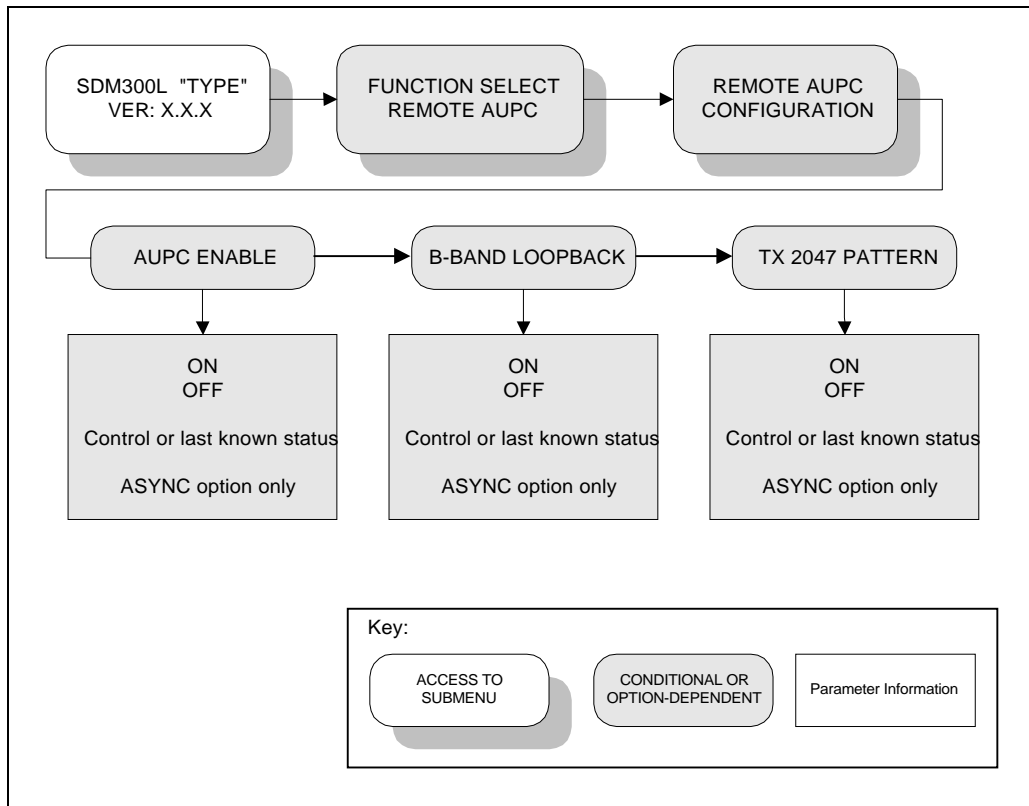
SDM300L "TYPE"
VER: X.X.X

FUNCTION SELECT
REMOTE AUPC

REMOTE AUPC
CONFIGURATION

AUPC ENABLE

B-BAND LOOPBACK

TX 2047 PATTERN

ON
OFF
Control or last known status
ASYNC option only

ON
OFF
Control or last known status
ASYNC option only

ON
OFF
Control or last known status
ASYNC option only

Key:

ACCESS TO SUBMENU

CONDITIONAL OR OPTION-DEPENDENT

Parameter Information